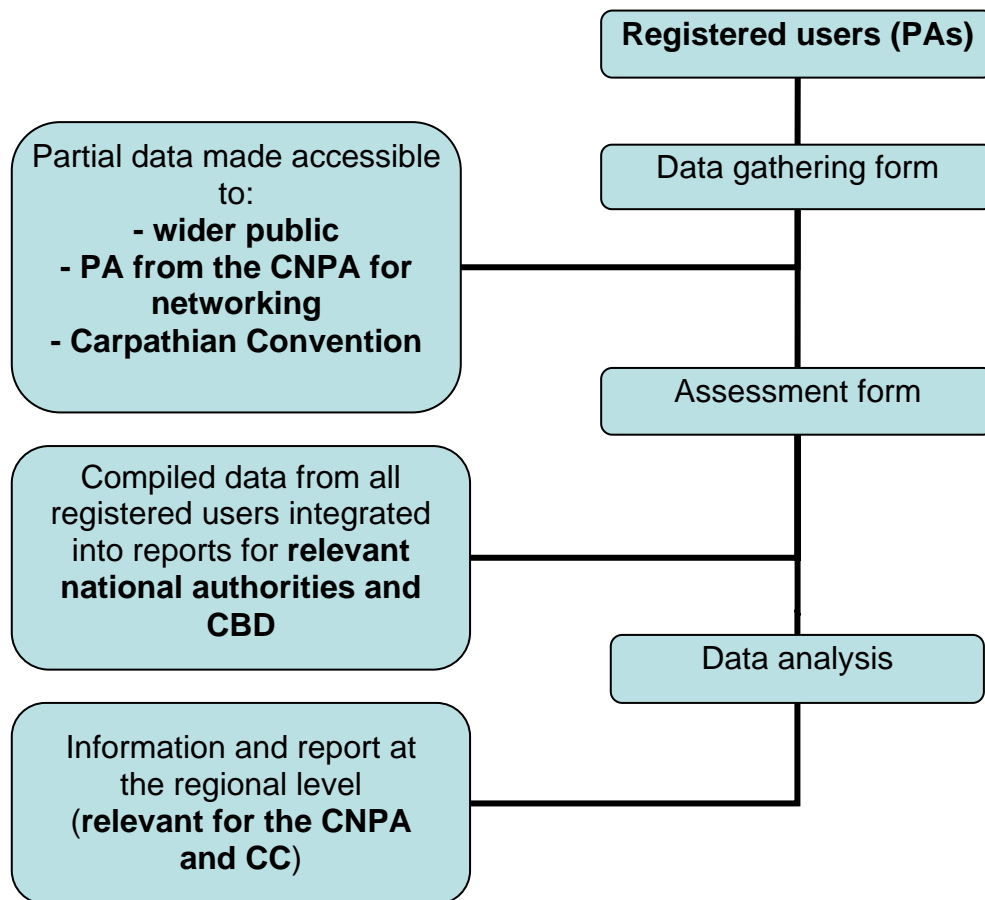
Registered users (PAs)

Data gathering form

Partial data made accessible to:
- wider public
- PA from the CNPA for networking
- Carpathian Convention

Assessment form

Compiled data from all registered users integrated into reports for relevant national authorities and CBD

Data analysis

Information and report at the regional level (relevant for the CNPA and CC)